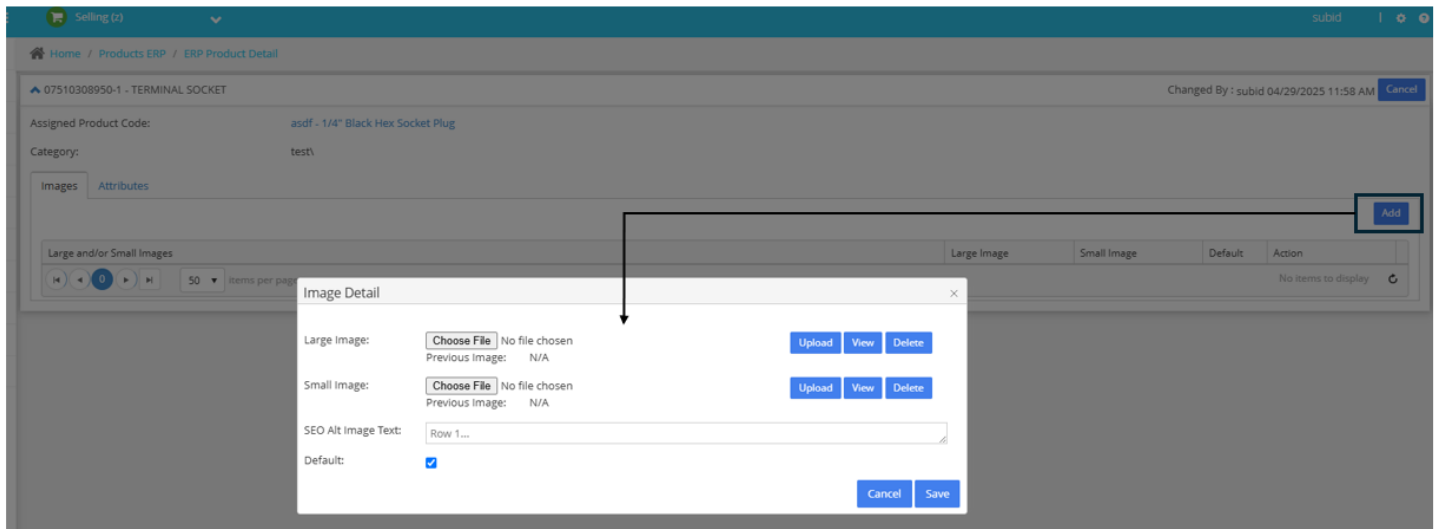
Selling (2)

subid

Home / Products ERP / ERP Product Detail

07510308950-1 - TERMINAL SOCKET

Changed By : subid 04/29/2025 11:58 AM Cancel

Assigned Product Code: asdf - 1/4" Black Hex Socket Plug

Category: test\

Images Attributes

Add

| Large and/or Small Images | Large Image | Small Image | Default | Action |
|---|---|---|---|---|

0 50 items per page No items to display

Image Detail

Large Image: Choose File No file chosen Upload View Delete
Previous Image: N/A

Small Image: Choose File No file chosen Upload View Delete
Previous Image: N/A

SEO Alt Image Text: Row 1...

Default:

Cancel Save